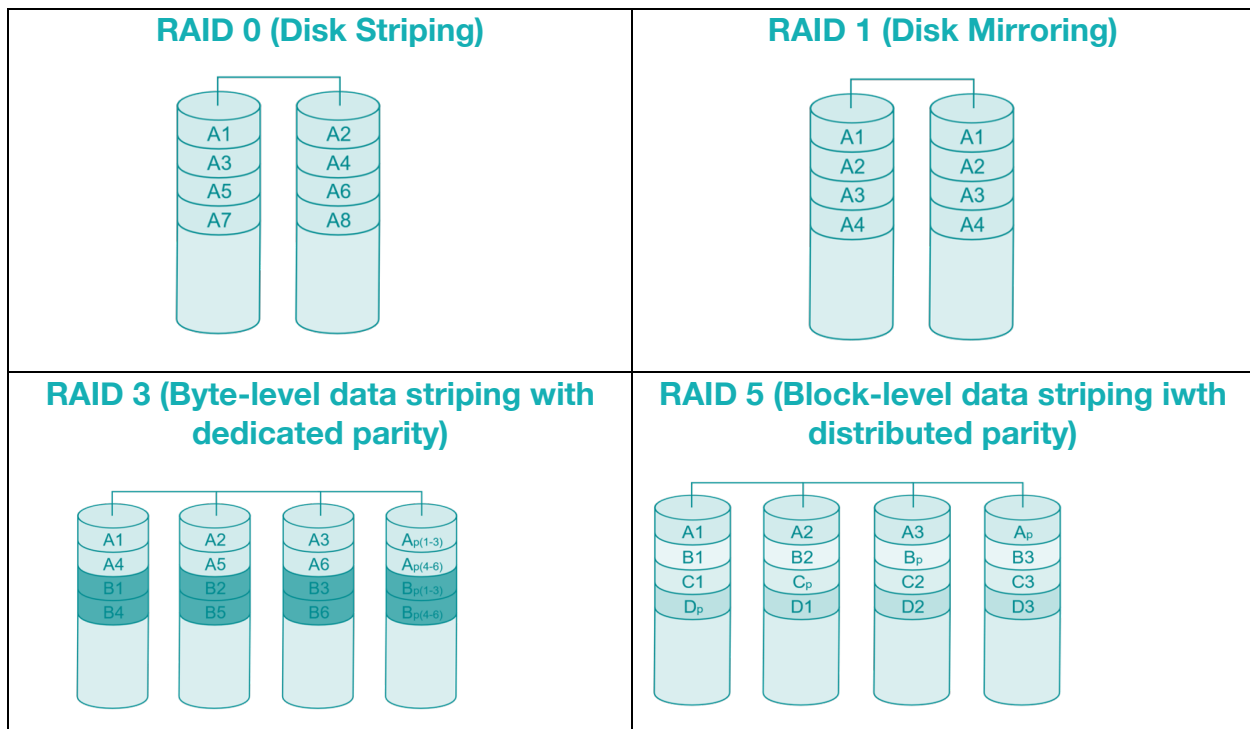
RAID 0 (Disk Striping)

A1
A3
A5
A7

A2
A4
A6
A8

RAID 1 (Disk Mirroring)

A1
A2
A3
A4

A1
A2
A3
A4

RAID 3 (Byte-level data striping with dedicated parity)

A1
A4
B1
B4

A2
A5
B2
B5

A3
A6
B3
B6

$A_{p(1-3)}$
$A_{p(4-6)}$
$B_{p(1-3)}$
$B_{p(4-6)}$

RAID 5 (Block-level data striping iwth distributed parity)

A1
B1
C1
$D_p$

A2
B2
$C_p$
D1

A3
$B_p$
C2
D2

$A_p$
B3
C3
D3